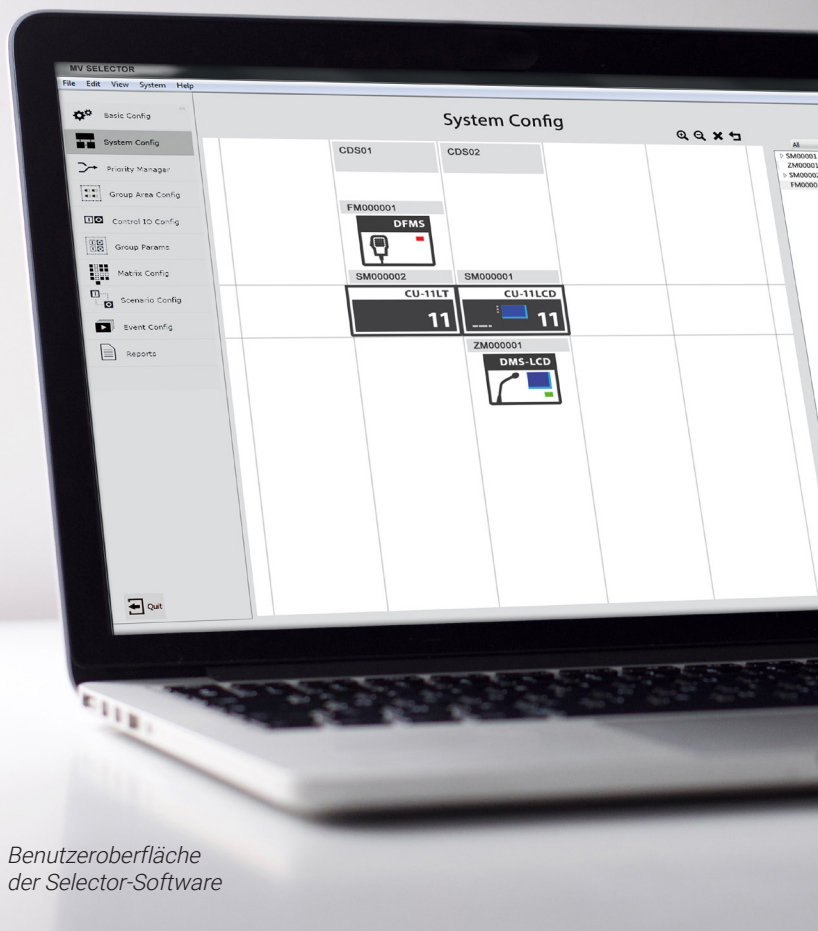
MV SELECTOR
File Edit View System Help

Basic Config
System Config
Priority Manager
Group Area Config
Control IO Config
Group Params
Matrix Config
Scenario Config
Event Config
Reports

Quit

System Config

CDS01
CDS02
FM000001
DFMS
SM000002
CU-11LT
11
SM000001
CU-11LCD
11
ZM000001
DMS-LCD

All
SM00001
ZM0000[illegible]
SM0000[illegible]
FM0000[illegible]

Benutzeroberfläche der Selector-Software